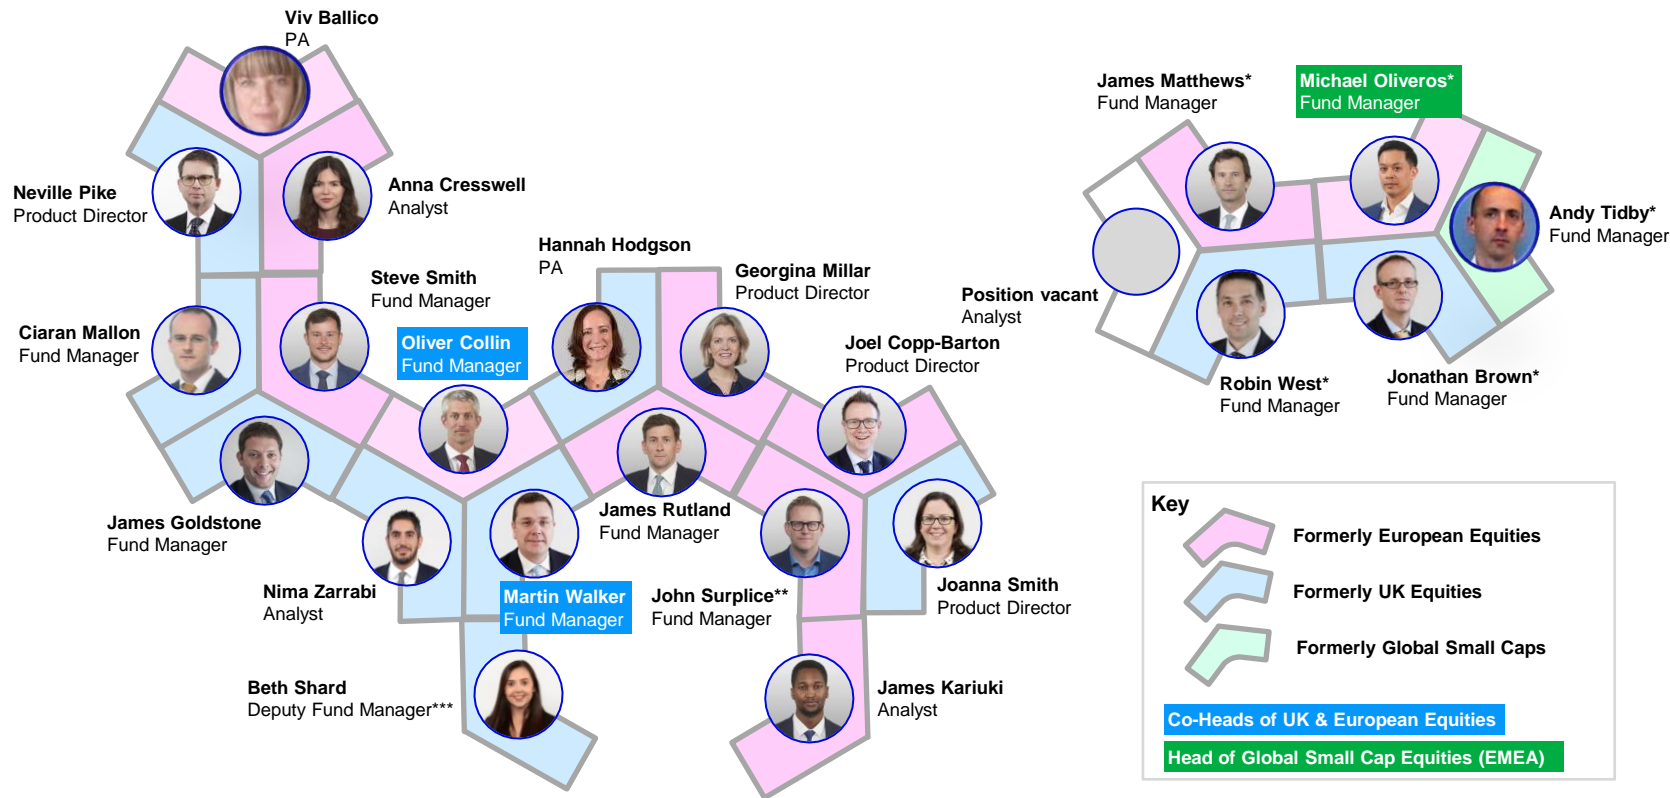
Viv Ballico
PA

Neville Pike
Product Director

Anna Cresswell
Analyst

Steve Smith
Fund Manager

Hannah Hodgson
PA

Georgina Millar
Product Director

Ciaran Mallon
Fund Manager

Oliver Collin
Fund Manager

Joel Copp-Barton
Product Director

James Goldstone
Fund Manager

James Rutland
Fund Manager

Nima Zarrabi
Analyst

Martin Walker
Fund Manager

John Surplice**
Fund Manager

Joanna Smith
Product Director

Beth Shard
Deputy Fund Manager***

James Kariuki
Analyst

James Matthews*
Fund Manager

Michael Oliveros*
Fund Manager

Andy Tidby*
Fund Manager

Position vacant
Analyst

Robin West*
Fund Manager

Jonathan Brown*
Fund Manager

Key
Formerly European Equities
Formerly UK Equities
Formerly Global Small Caps
Co-Heads of UK & European Equities
Head of Global Small Cap Equities (EMEA)